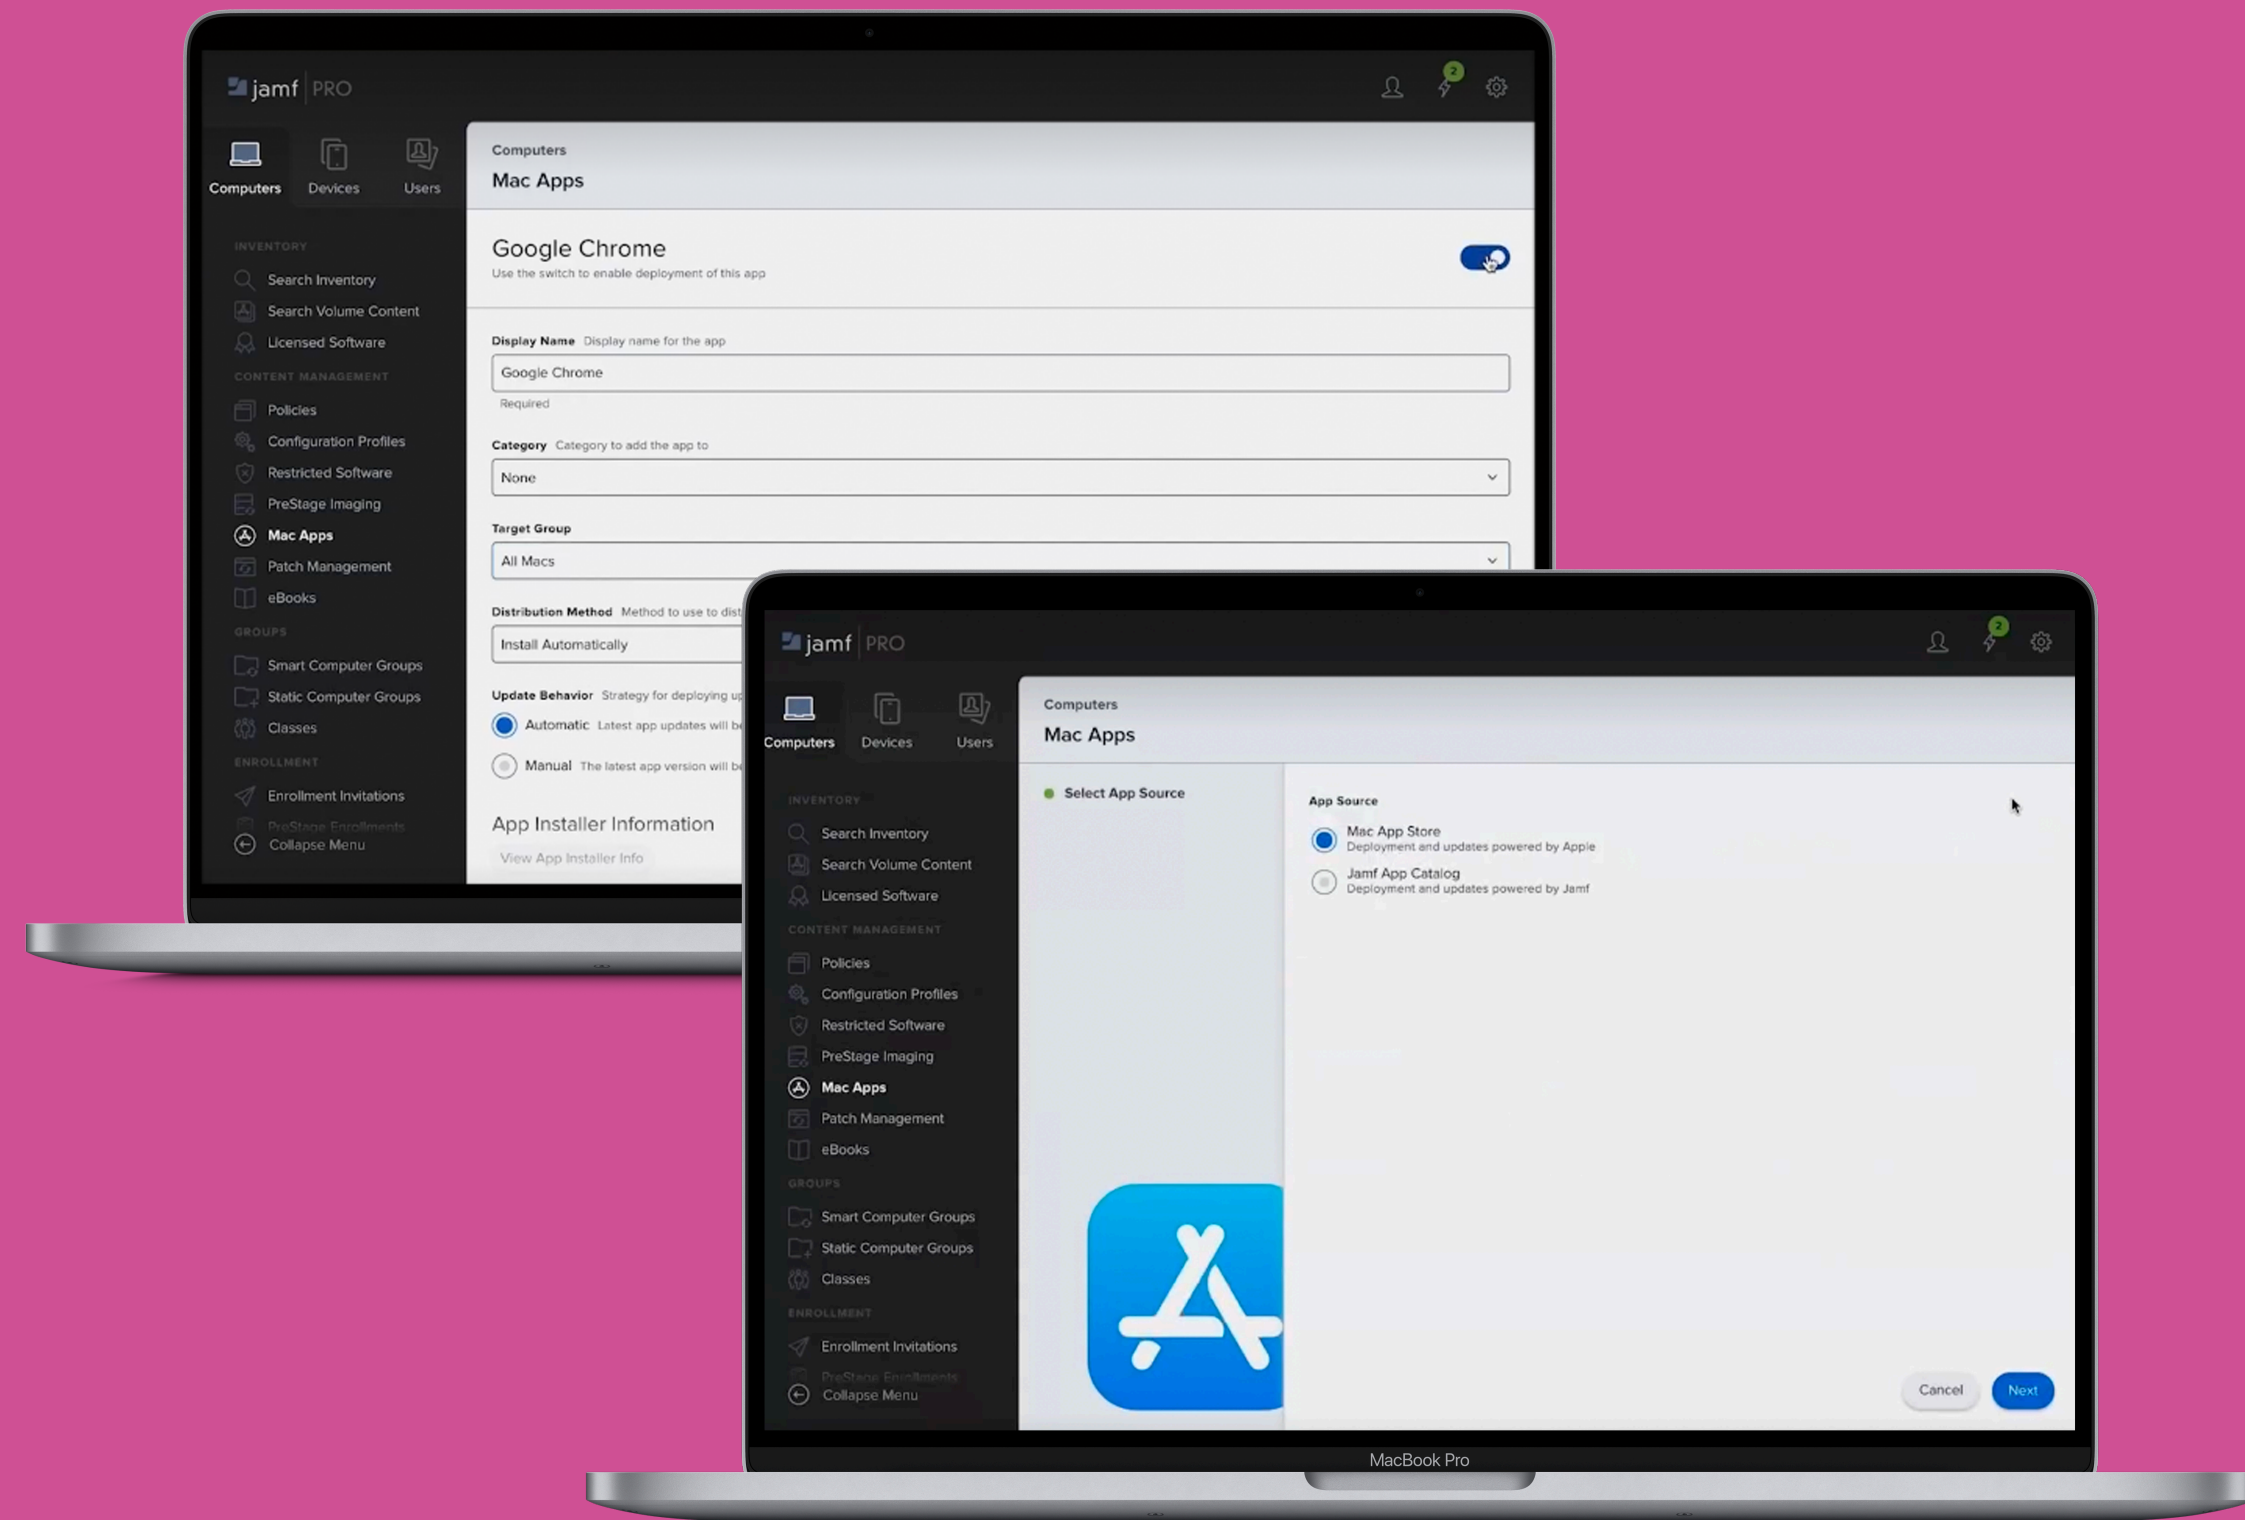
jamf PRO

2

Computers Devices Users

INVENTORY
Search Inventory
Search Volume Content
Licensed Software
CONTENT MANAGEMENT
Policies
Configuration Profiles
Restricted Software
PreStage Imaging
Mac Apps
Patch Management
eBooks
GROUPS
Smart Computer Groups
Static Computer Groups
Classes
ENROLLMENT
Enrollment Invitations
PreStage Enrollments
Collapse Menu

Computers
Mac Apps

Google Chrome
Use the switch to enable deployment of this app

Display Name Display name for the app
Google Chrome
Required

Category Category to add the app to
None

Target Group
All Macs

Distribution Method Method to use to dist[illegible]
Install Automatically

Update Behavior Strategy for deploying up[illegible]
Automatic Latest app updates will be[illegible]
Manual The latest app version will be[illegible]

App Installer Information
View App Installer Info

jamf PRO

2

Computers Devices Users

INVENTORY
Search Inventory
Search Volume Content
Licensed Software
CONTENT MANAGEMENT
Policies
Configuration Profiles
Restricted Software
PreStage Imaging
Mac Apps
Patch Management
eBooks
GROUPS
Smart Computer Groups
Static Computer Groups
Classes
ENROLLMENT
Enrollment Invitations
PreStage Enrollments
Collapse Menu

Computers
Mac Apps

Select App Source

App Source
Mac App Store
Deployment and updates powered by Apple
Jamf App Catalog
Deployment and updates powered by Jamf

Cancel Next

MacBook Pro